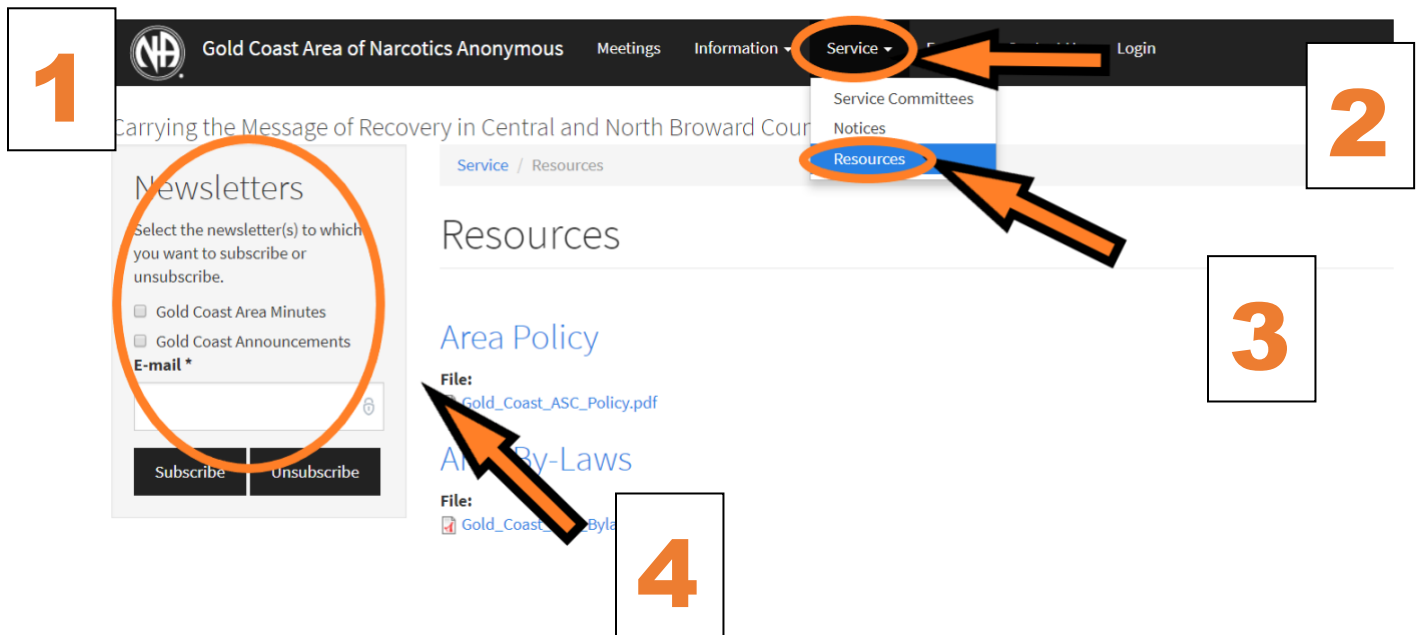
1

Gold Coast Area of Narcotics Anonymous Meetings Information Service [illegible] Login

Service Committees
Notices
Resources

2

Carrying the Message of Recovery in Central and North Broward Cou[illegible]

Newsletters

Select the newsletter(s) to which you want to subscribe or unsubscribe.

Gold Coast Area Minutes

Gold Coast Announcements

E-mail *

Subscribe Unsubscribe

Service / Resources

Resources

3

Area Policy

File:
Gold_Coast_ASC_Policy.pdf

A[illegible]By-Laws

File:
Gold_Coast_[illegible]Byla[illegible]

4